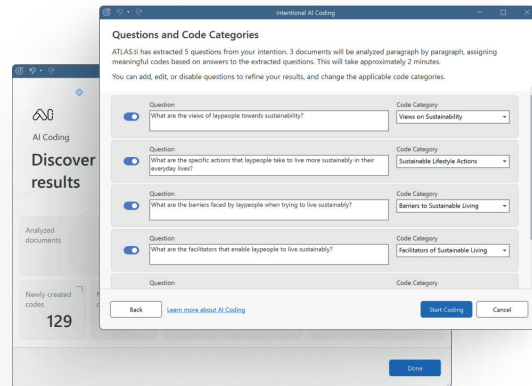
Intentional AI Coding

Questions and Code Categories

ATLAS.ti has extracted 5 questions from your intention. 3 documents will be analyzed paragraph by paragraph, assigning meaningful codes based on answers to the extracted questions. This will take approximately 2 minutes.

You can add, edit, or disable questions to refine your results, and change the applicable code categories.

| Question | Code Category |
|---|---|
| What are the views of laypeople towards sustainability? | Views on Sustainability |
| What are the specific actions that laypeople take to live more sustainably in their everyday lives? | Sustainable Lifestyle Actions |
| What are the barriers faced by laypeople when trying to live sustainably? | Barriers to Sustainable Living |
| What are the facilitators that enable laypeople to live sustainably? | Facilitators of Sustainable Living |
| Question | Code Category |

Back

Learn more about AI Coding

Start Coding

Cancel

AI Coding

Discover results

Analyzed documents

Newly created codes

129

Done